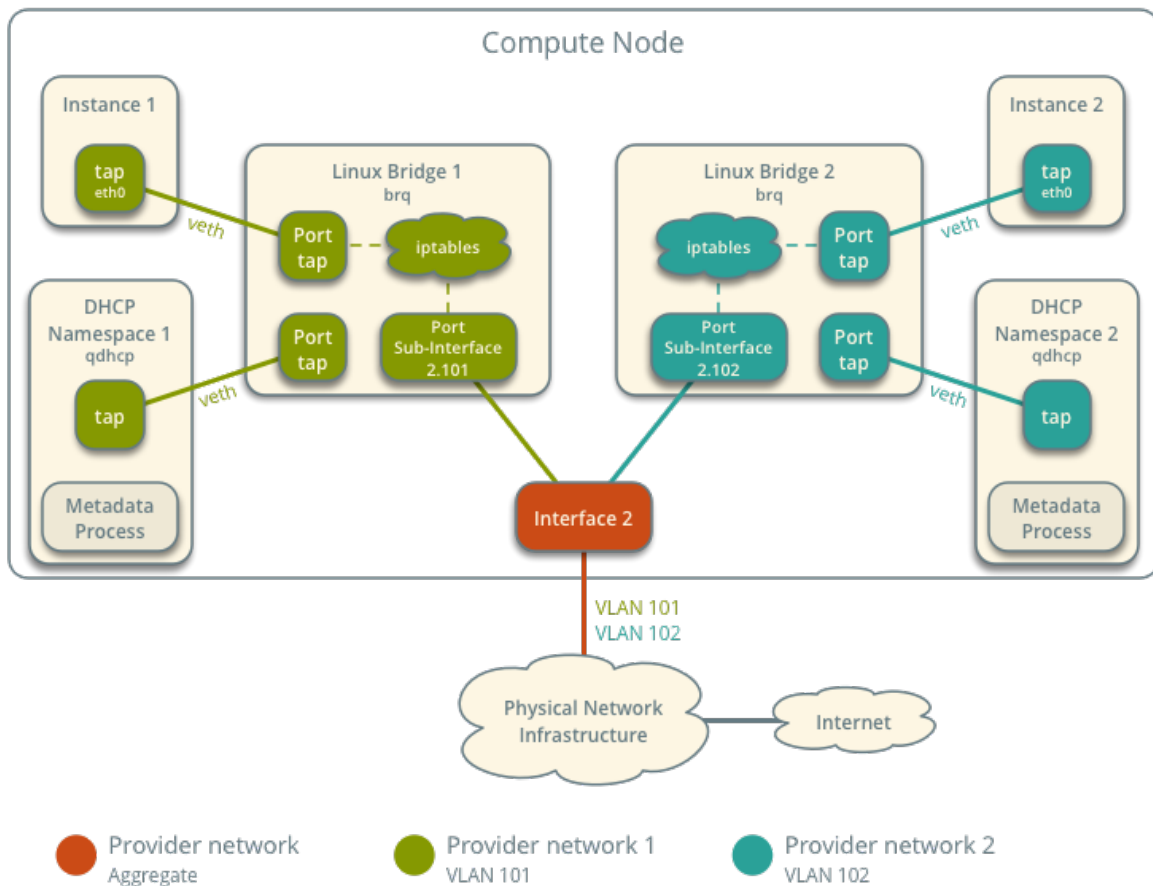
Compute Node

Instance 1

tap
eth0

veth

Linux Bridge 1
brq

Port
tap

iptables

Port
tap

Port
Sub-Interface
2.101

DHCP
Namespace 1
qdhcp

veth

tap

Metadata
Process

Linux Bridge 2
brq

iptables

Port
tap

Port
Sub-Interface
2.102

Port
tap

Instance 2

tap
eth0

veth

DHCP
Namespace 2
qdhcp

veth

tap

Metadata
Process

Interface 2

VLAN 101
VLAN 102

Physical Network
Infrastructure

Internet

Provider network
Aggregate

Provider network 1
VLAN 101

Provider network 2
VLAN 102